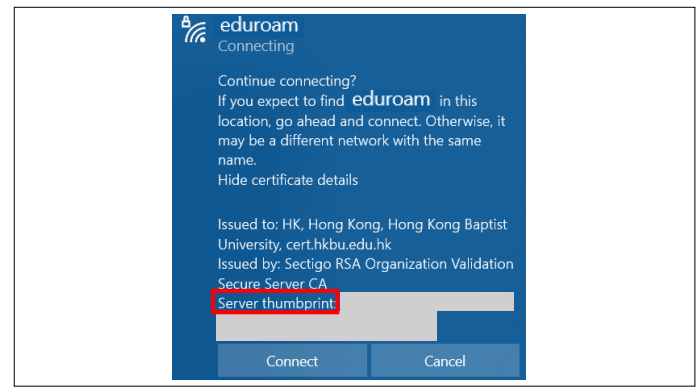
eduroam
Connecting

Continue connecting?
If you expect to find eduroam in this location, go ahead and connect. Otherwise, it may be a different network with the same name.
Hide certificate details

Issued to: HK, Hong Kong, Hong Kong Baptist University, cert.hkbu.edu.hk
Issued by: Sectigo RSA Organization Validation Secure Server CA
Server thumbprint: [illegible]

Connect
Cancel